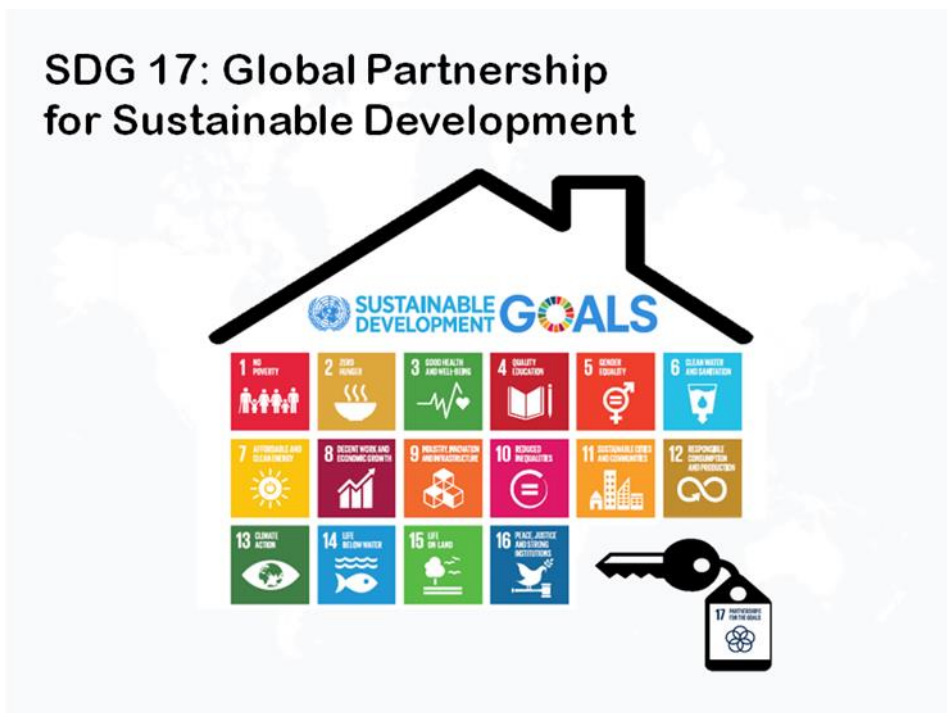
SDG 17: Global Partnership for Sustainable Development

SUSTAINABLE DEVELOPMENT GOALS

1 NO POVERTY

2 ZERO HUNGER

3 GOOD HEALTH AND WELL-BEING

4 QUALITY EDUCATION

5 GENDER EQUALITY

6 CLEAN WATER AND SANITATION

7 AFFORDABLE AND CLEAN ENERGY

8 DECENT WORK AND ECONOMIC GROWTH

9 INDUSTRY, INNOVATION AND INFRASTRUCTURE

10 REDUCED INEQUALITIES

11 SUSTAINABLE CITIES AND COMMUNITIES

12 RESPONSIBLE CONSUMPTION AND PRODUCTION

13 CLIMATE ACTION

14 LIFE BELOW WATER

15 LIFE ON LAND

16 PEACE, JUSTICE AND STRONG INSTITUTIONS

17 PARTNERSHIPS FOR THE GOALS